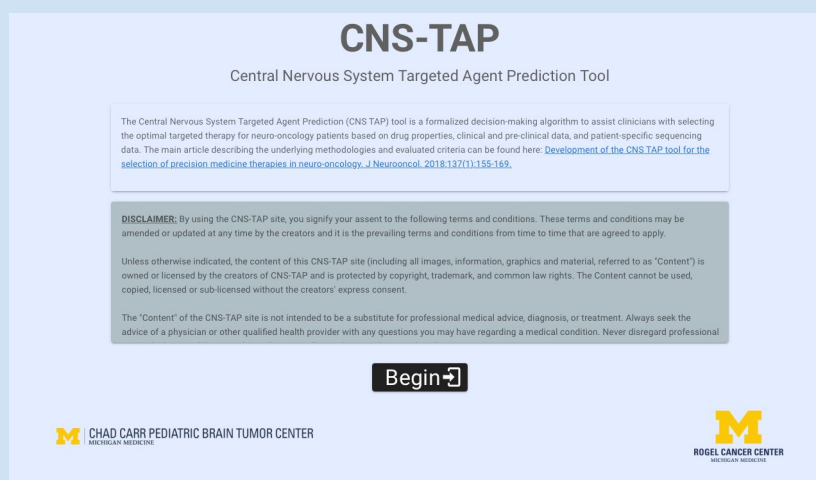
CNS-TAP

Central Nervous System Targeted Agent Prediction Tool

The Central Nervous System Targeted Agent Prediction (CNS TAP) tool is a formalized decision-making algorithm to assist clinicians with selecting the optimal targeted therapy for neuro-oncology patients based on drug properties, clinical and pre-clinical data, and patient-specific sequencing data. The main article describing the underlying methodologies and evaluated criteria can be found here: Development of the CNS TAP tool for the selection of precision medicine therapies in neuro-oncology. J Neurooncol. 2018;137(1):155-169.

DISCLAIMER: By using the CNS-TAP site, you signify your assent to the following terms and conditions. These terms and conditions may be amended or updated at any time by the creators and it is the prevailing terms and conditions from time to time that are agreed to apply.

Unless otherwise indicated, the content of this CNS-TAP site (including all images, information, graphics and material, referred to as "Content") is owned or licensed by the creators of CNS-TAP and is protected by copyright, trademark, and common law rights. The Content cannot be used, copied, licensed or sub-licensed without the creators' express consent.

The "Content" of the CNS-TAP site is not intended to be a substitute for professional medical advice, diagnosis, or treatment. Always seek the advice of a physician or other qualified health provider with any questions you may have regarding a medical condition. Never disregard professional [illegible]

Begin

CHAD CARR PEDIATRIC BRAIN TUMOR CENTER
MICHIGAN MEDICINE

ROGEL CANCER CENTER
MICHIGAN MEDICINE